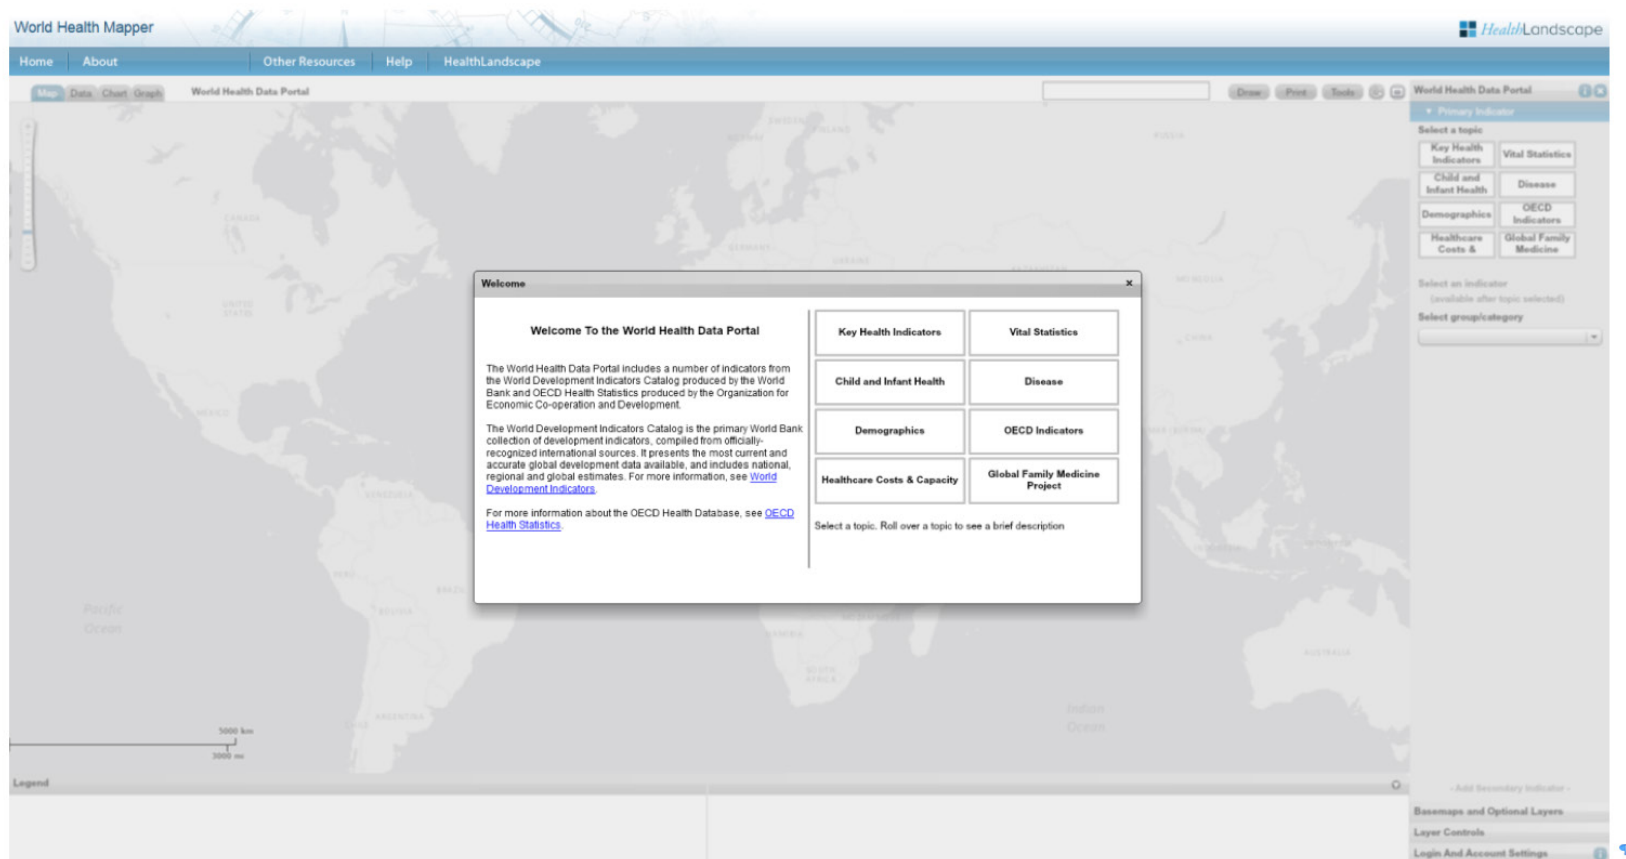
World Health Mapper

HealthLandscape

Home About Other Resources Help HealthLandscape

Map Data Chart Graph World Health Data Portal

Draw Print Tools

World Health Data Portal

Primary Indicator

Select a topic

Key Health Indicators | Vital Statistics
Child and Infant Health | Disease
Demographics | OECD Indicators
Healthcare Costs & | Global Family Medicine

Select an indicator
(available after topic selected)

Select group/category

Welcome

Welcome To the World Health Data Portal

The World Health Data Portal includes a number of indicators from the World Development Indicators Catalog produced by the World Bank and OECD Health Statistics produced by the Organization for Economic Co-operation and Development.

The World Development Indicators Catalog is the primary World Bank collection of development indicators, compiled from officially-recognized international sources. It presents the most current and accurate global development data available, and includes national, regional and global estimates. For more information, see World Development Indicators.

For more information about the OECD Health Database, see OECD Health Statistics.

| Key Health Indicators | Vital Statistics |
|---|---|
| Child and Infant Health | Disease |
| Demographics | OECD Indicators |
| Healthcare Costs & Capacity | Global Family Medicine Project |

Select a topic. Roll over a topic to see a brief description

Pacific Ocean

Indian Ocean

5000 km
3000 mi

Legend

- Add Secondary Indicator -

Basemaps and Optional Layers

Layer Controls

Login And Account Settings